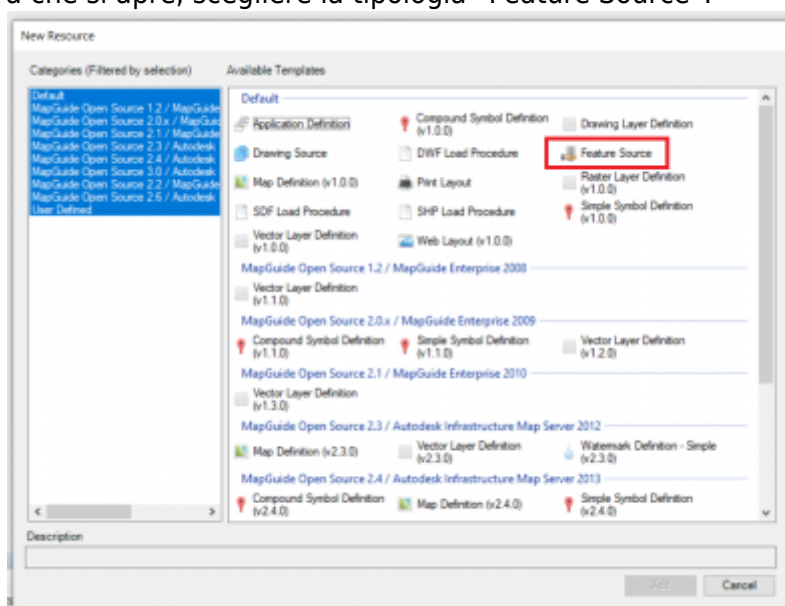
a che si apre, scegliere la tipologia "Feature Source":

New Resource

Categories (Filtered by selection)

Default
MapGuide Open Source 1.2 / MapGuide
MapGuide Open Source 2.0.x / MapGuid
MapGuide Open Source 2.1 / MapGuide
MapGuide Open Source 2.3 / Autodesk
MapGuide Open Source 2.4 / Autodesk
MapGuide Open Source 3.0 / Autodesk
MapGuide Open Source 2.2 / MapGuide
MapGuide Open Source 2.6 / Autodesk
User Defined

Available Templates

Default

Application Definition
Compound Symbol Definition (v1.0.0)
Drawing Layer Definition
Drawing Source
DWF Load Procedure
Feature Source
Map Definition (v1.0.0)
Print Layout
Raster Layer Definition (v1.0.0)
SDF Load Procedure
SHP Load Procedure
Simple Symbol Definition (v1.0.0)
Vector Layer Definition (v1.0.0)
Web Layout (v1.0.0)

MapGuide Open Source 1.2 / MapGuide Enterprise 2008

Vector Layer Definition (v1.1.0)

MapGuide Open Source 2.0.x / MapGuide Enterprise 2009

Compound Symbol Definition (v1.1.0)
Simple Symbol Definition (v1.1.0)
Vector Layer Definition (v1.2.0)

MapGuide Open Source 2.1 / MapGuide Enterprise 2010

Vector Layer Definition (v1.3.0)

MapGuide Open Source 2.3 / Autodesk Infrastructure Map Server 2012

Map Definition (v2.3.0)
Vector Layer Definition (v2.3.0)
Watermark Definition - Simple (v2.3.0)

MapGuide Open Source 2.4 / Autodesk Infrastructure Map Server 2013

Compound Symbol Definition (v2.4.0)
Map Definition (v2.4.0)
Simple Symbol Definition (v2.4.0)

Description

Add
Cancel